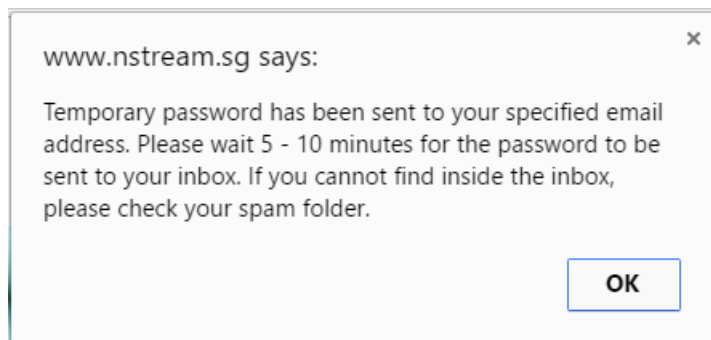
www.nstream.sg says:

×

Temporary password has been sent to your specified email address. Please wait 5 - 10 minutes for the password to be sent to your inbox. If you cannot find inside the inbox, please check your spam folder.

OK